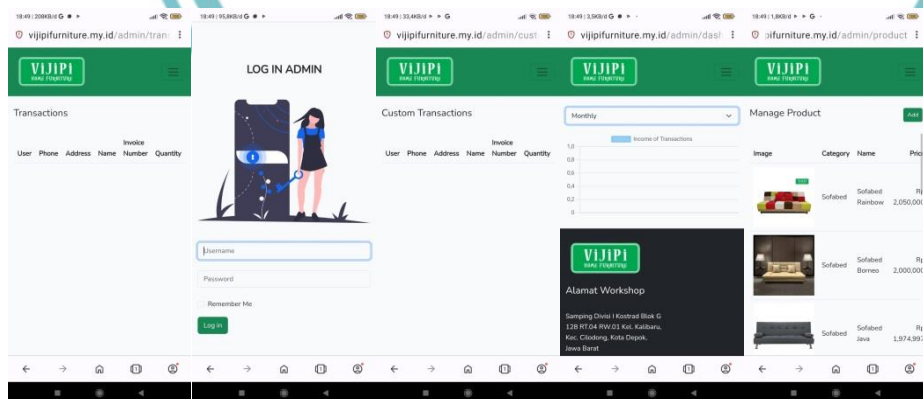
18:49 | 208KB/d G ● ▸
vijipifurniture.my.id/admin/tran
VIJIPI
Transactions
| User | Phone | Address | Name | Invoice Number | Quantity |
|---|---|---|---|---|---|

18:49 | 95,8KB/d G ● ▸
LOG IN ADMIN
Username
Password
Remember Me
Log in

18:49 | 33,4KB/d ▸ ▸ G
vijipifurniture.my.id/admin/cust
VIJIPI
Custom Transactions
| User | Phone | Address | Name | Invoice Number | Quantity |
|---|---|---|---|---|---|

18:49 | 3,5KB/d G ● ▸
vijipifurniture.my.id/admin/dash
VIJIPI
Monthly
Income of Transactions
1,0
0,8
0,6
0,4
0,2
0
VIJIPI
Alamat Workshop
Samping Divisi I Kostrad Blok G 128 RT.04 RW.01 Kel. Kalibaru, Kec. Cilodong, Kota Depok, Jawa Barat

18:49 | 1,6KB/d ▸ ▸ G
pifurniture.my.id/admin/product
VIJIPI
Manage Product
Add
| Image | Category | Name | Pric |
|---|---|---|---|
| | Sofabed | Sofabed Rainbow | Rp 2,050,000 |
| | Sofabed | Sofabed Borneo | Rp 2,000,000 |
| | Sofabed | Sofabed Java | Rp 1,974,997 |